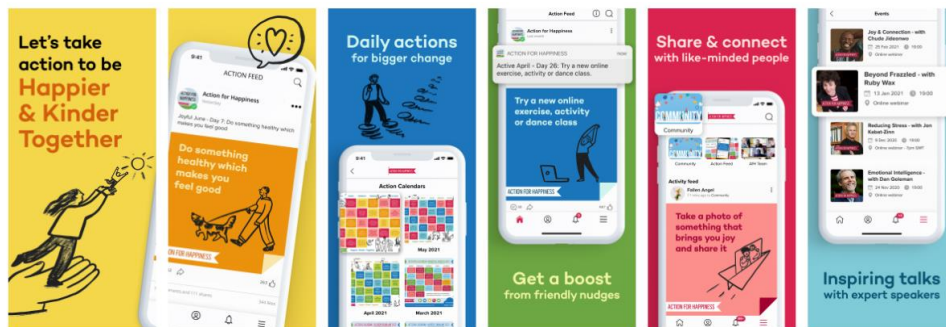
Let's take action to be Happier & Kinder Together

9:41
ACTION FEED
Action for Happiness
Yesterday
Joyful June - Day 7: Do something healthy which makes you feel good
Do something healthy which makes you feel good
ACTION FOR HAPPINESS

Daily actions for bigger change

9:41
Action Calendars
May 2021
April 2021
March 2021

Action Feed
Action for Happiness
ACTION FOR HAPPINESS
now
Active April - Day 26: Try a new online exercise, activity or dance class.
Try a new online exercise, activity or dance class
ACTION FOR HAPPINESS

Get a boost from friendly nudges

Share & connect with like-minded people

Community
Community
Action Feed
APP Team
Activity feed
Fallen Angel
Take a photo of something that brings you joy and share it
ACTION FOR HAPPINESS

Events
Joy & Connection - with Chade-Meng Tan
25 Feb 2021
Online webinar
Beyond Frazzled - with Ruby Wax
13 Jan 2021
19:00
Online webinar
Reducing Stress - with Jon Kabat-Zinn
9 Dec 2020
Online webinar
Emotional Intelligence - with Dan Goleman
24 Nov 2020
Online webinar

Inspiring talks with expert speakers